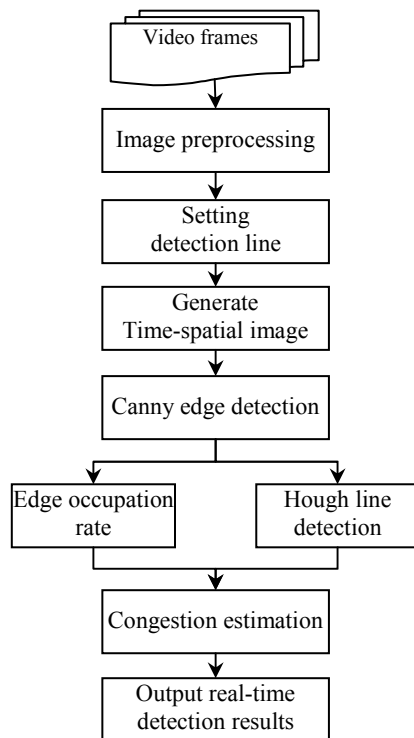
Video frames

Image preprocessing

Setting detection line

Generate Time-spatial image

Canny edge detection

Edge occupation rate

Hough line detection

Congestion estimation

Output real-time detection results